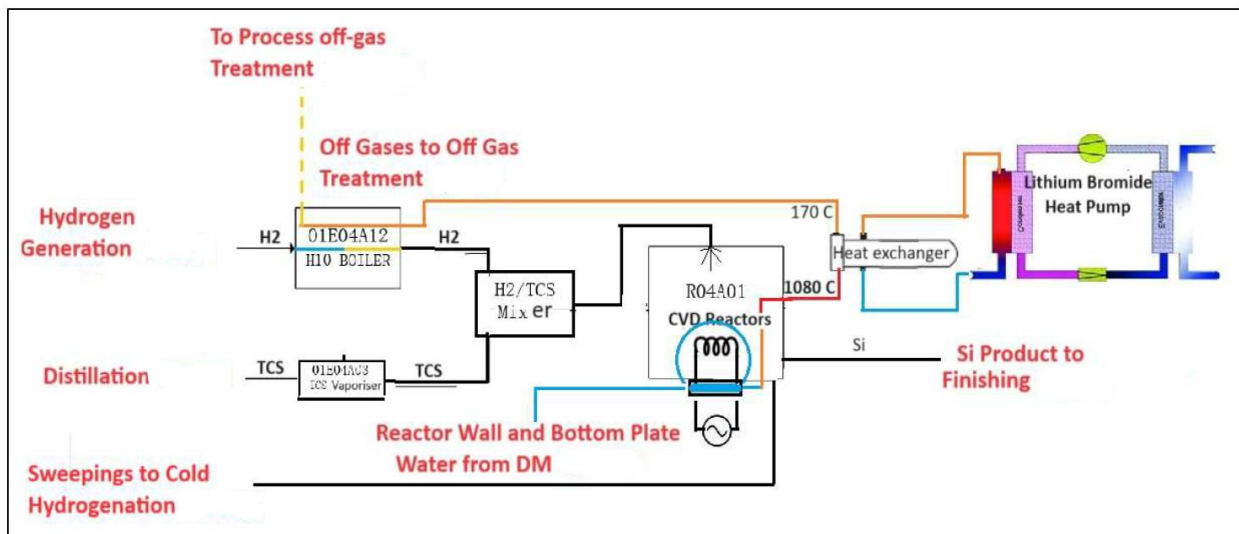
To Process off-gas Treatment

Off Gases to Off Gas Treatment

Hydrogen Generation

H2

01E04A12

H10 BOILER

H2

170 C

Heat exchanger

Lithium Bromide Heat Pump

H2/TCS Mixer

R04A01

CVD Reactors

1080 C

Si

Si Product to Finishing

Distillation

TCS

01E04A03

TCS Vaporiser

TCS

Reactor Wall and Bottom Plate Water from DM

Sweepings to Cold Hydrogenation